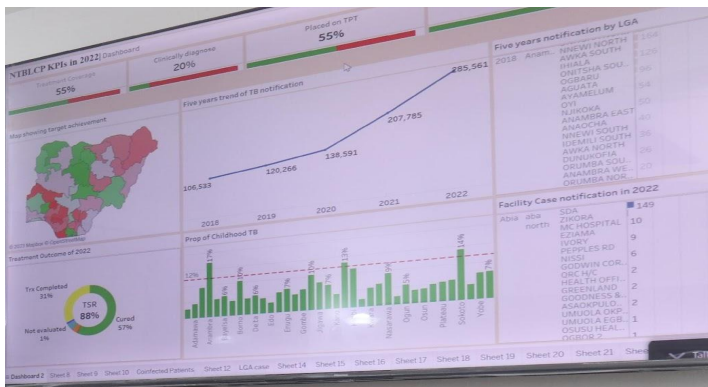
NTBLCP KPIs in 2022| Dashboard

Treatment Coverage
55%

Clinically diagnose
20%

Placed on TPT
55%

Five years notification by LGA

2018 Anam... NNEWI NORTH
AWKA SOUTH
IHIALA
ONITSHA SOU...
OGBARU
AGUATA
AYAMELUM
OYI
NJIKOKA
ANAMBRA EAST
ANAOCHA
NNEWI SOUTH
IDEMILI SOUTH
AWKA NORTH
DUNUKOFIA
ORUMBA SOU...
ANAMBRA WE...
ORUMBA NOR...

Map showing target achievement

© 2023 Mapbox © OpenStreetMap

Five years trend of TB notification

106,533
120,266
138,591
207,785
285,561

2018
2019
2020
2021
2022

Facility Case notification in 2022

Abia aba north
SDA 149
ZIKORA 10
MC HOSPITAL 9
EZIAMA 6
IVORY 5
PEPPLES RD 5
NISSI 4
GODWIN COR... 3
ORC H/C 3
HEALTH OFFI... 3
GREENLAND 2
GOODNESS &... 2
ASAOKPULO... 2
UMUOLA OKP... 2
UMUOLA EGB... 1
OSUSU HEAL... 1
OGBOR 2 1

Treatment Outcome of 2022

Trx Completed
31%

TSR
88%

Not evaluated
1%

Cured
57%

Prop of Childhood TB

12%
17%
13%
14%
10%
17%
16%
13%
13%
14%
15%
13%
14%
10%
18%
11%
12%
14%
14%
16%
17%

Adamawa
Anambra
Bayelsa
Borno
Delta
Edo
Enugu
Gombe
Jigawa
Kano
Kebbi
Kogi
Nasarawa
Ogun
Osun
Plateau
Sokoto
Yobe

Dashboard 2 Sheet 8 Sheet 9 Sheet 10 Confected Patients Sheet 12 LGA case Sheet 14 Sheet 15 Sheet 16 Sheet 17 Sheet 18 Sheet 19 Sheet 20 Sheet 21 Shee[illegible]